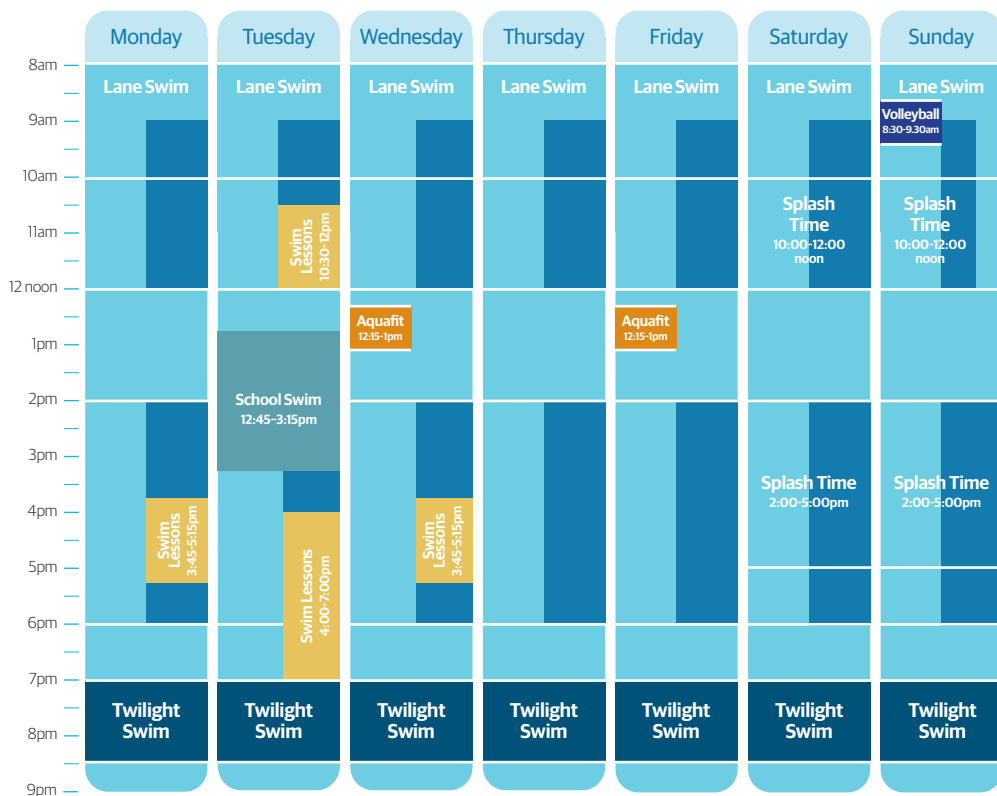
Monday Tuesday Wednesday Thursday Friday Saturday Sunday

8am
9am
10am
11am
12 noon
1pm
2pm
3pm
4pm
5pm
6pm
7pm
8pm
9pm

Monday: Lane Swim; Swim Lessons 3:45-5:15pm; Twilight Swim

Tuesday: Lane Swim; Swim Lessons 10:30-12pm; School Swim 12:45-3:15pm; Swim Lessons 4:00-7:00pm; Twilight Swim

Wednesday: Lane Swim; Aquafit 12:15-1pm; Swim Lessons 3:45-5:15pm; Twilight Swim

Thursday: Lane Swim; Twilight Swim

Friday: Lane Swim; Aquafit 12:15-1pm; Twilight Swim

Saturday: Lane Swim; Splash Time 10:00-12:00 noon; Splash Time 2:00-5:00pm; Twilight Swim

Sunday: Lane Swim; Volleyball 8:30-9.30am; Splash Time 10:00-12:00 noon; Splash Time 2:00-5:00pm; Twilight Swim